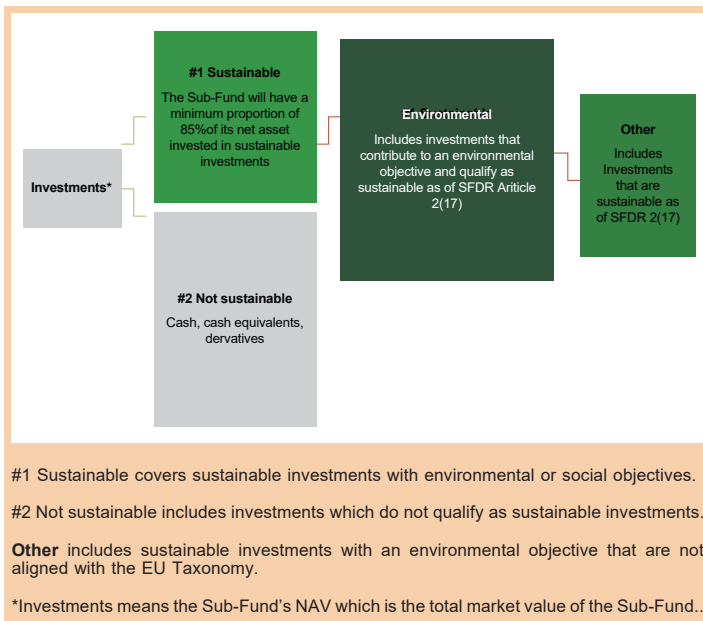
#1 Sustainable

The Sub-Fund will have a minimum proportion of 85%of its net asset invested in sustainable investments

Environmental

Includes investments that contribute to an environmental objective and qualify as sustainable as of SFDR Ariticle 2(17)

Other

Includes Investments that are sustainable as of SFDR 2(17)

Investments*

#2 Not sustainable

Cash, cash equivalents, dervatives

#1 Sustainable covers sustainable investments with environmental or social objectives.

#2 Not sustainable includes investments which do not qualify as sustainable investments.

**Other** includes sustainable investments with an environmental objective that are not aligned with the EU Taxonomy.

*Investments means the Sub-Fund’s NAV which is the total market value of the Sub-Fund..